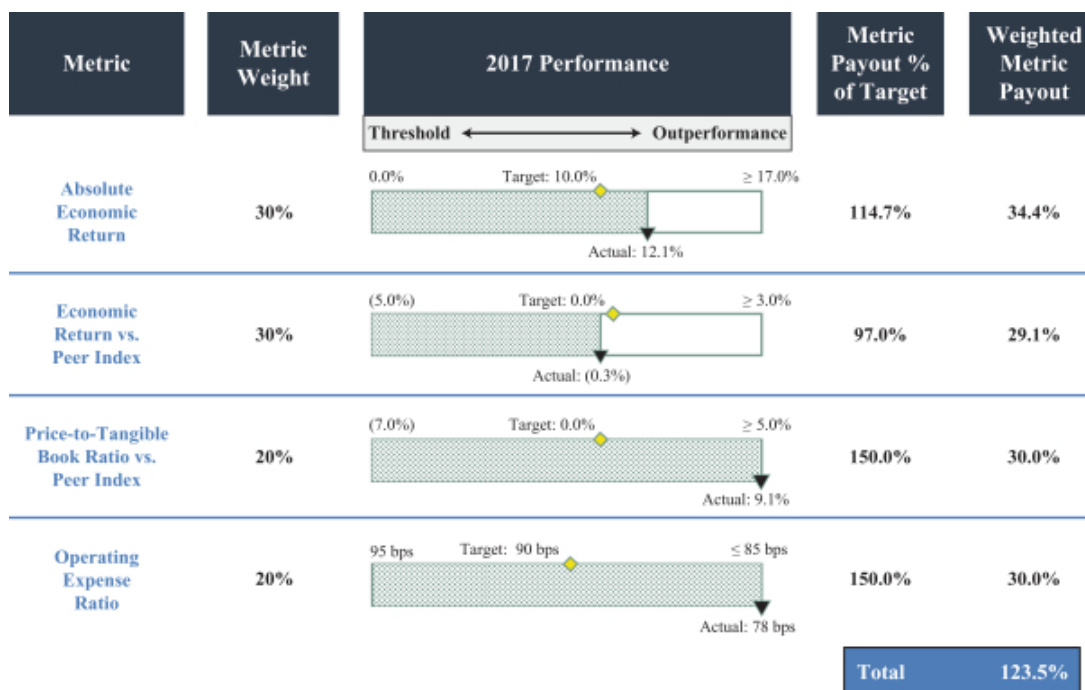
| Metric | Metric Weight | 2017 Performance | Metric Payout % of Target | Weighted Metric Payout |
|---|---|---|---|---|
| | | Threshold ⟷ Outperformance | | |
| Absolute Economic Return | 30% | 0.0% Target: 10.0% ≥ 17.0% Actual: 12.1% | 114.7% | 34.4% |
| Economic Return vs. Peer Index | 30% | (5.0%) Target: 0.0% ≥ 3.0% Actual: (0.3%) | 97.0% | 29.1% |
| Price-to-Tangible Book Ratio vs. Peer Index | 20% | (7.0%) Target: 0.0% ≥ 5.0% Actual: 9.1% | 150.0% | 30.0% |
| Operating Expense Ratio | 20% | 95 bps Target: 90 bps ≤ 85 bps Actual: 78 bps | 150.0% | 30.0% |
| | | | Total | 123.5% |